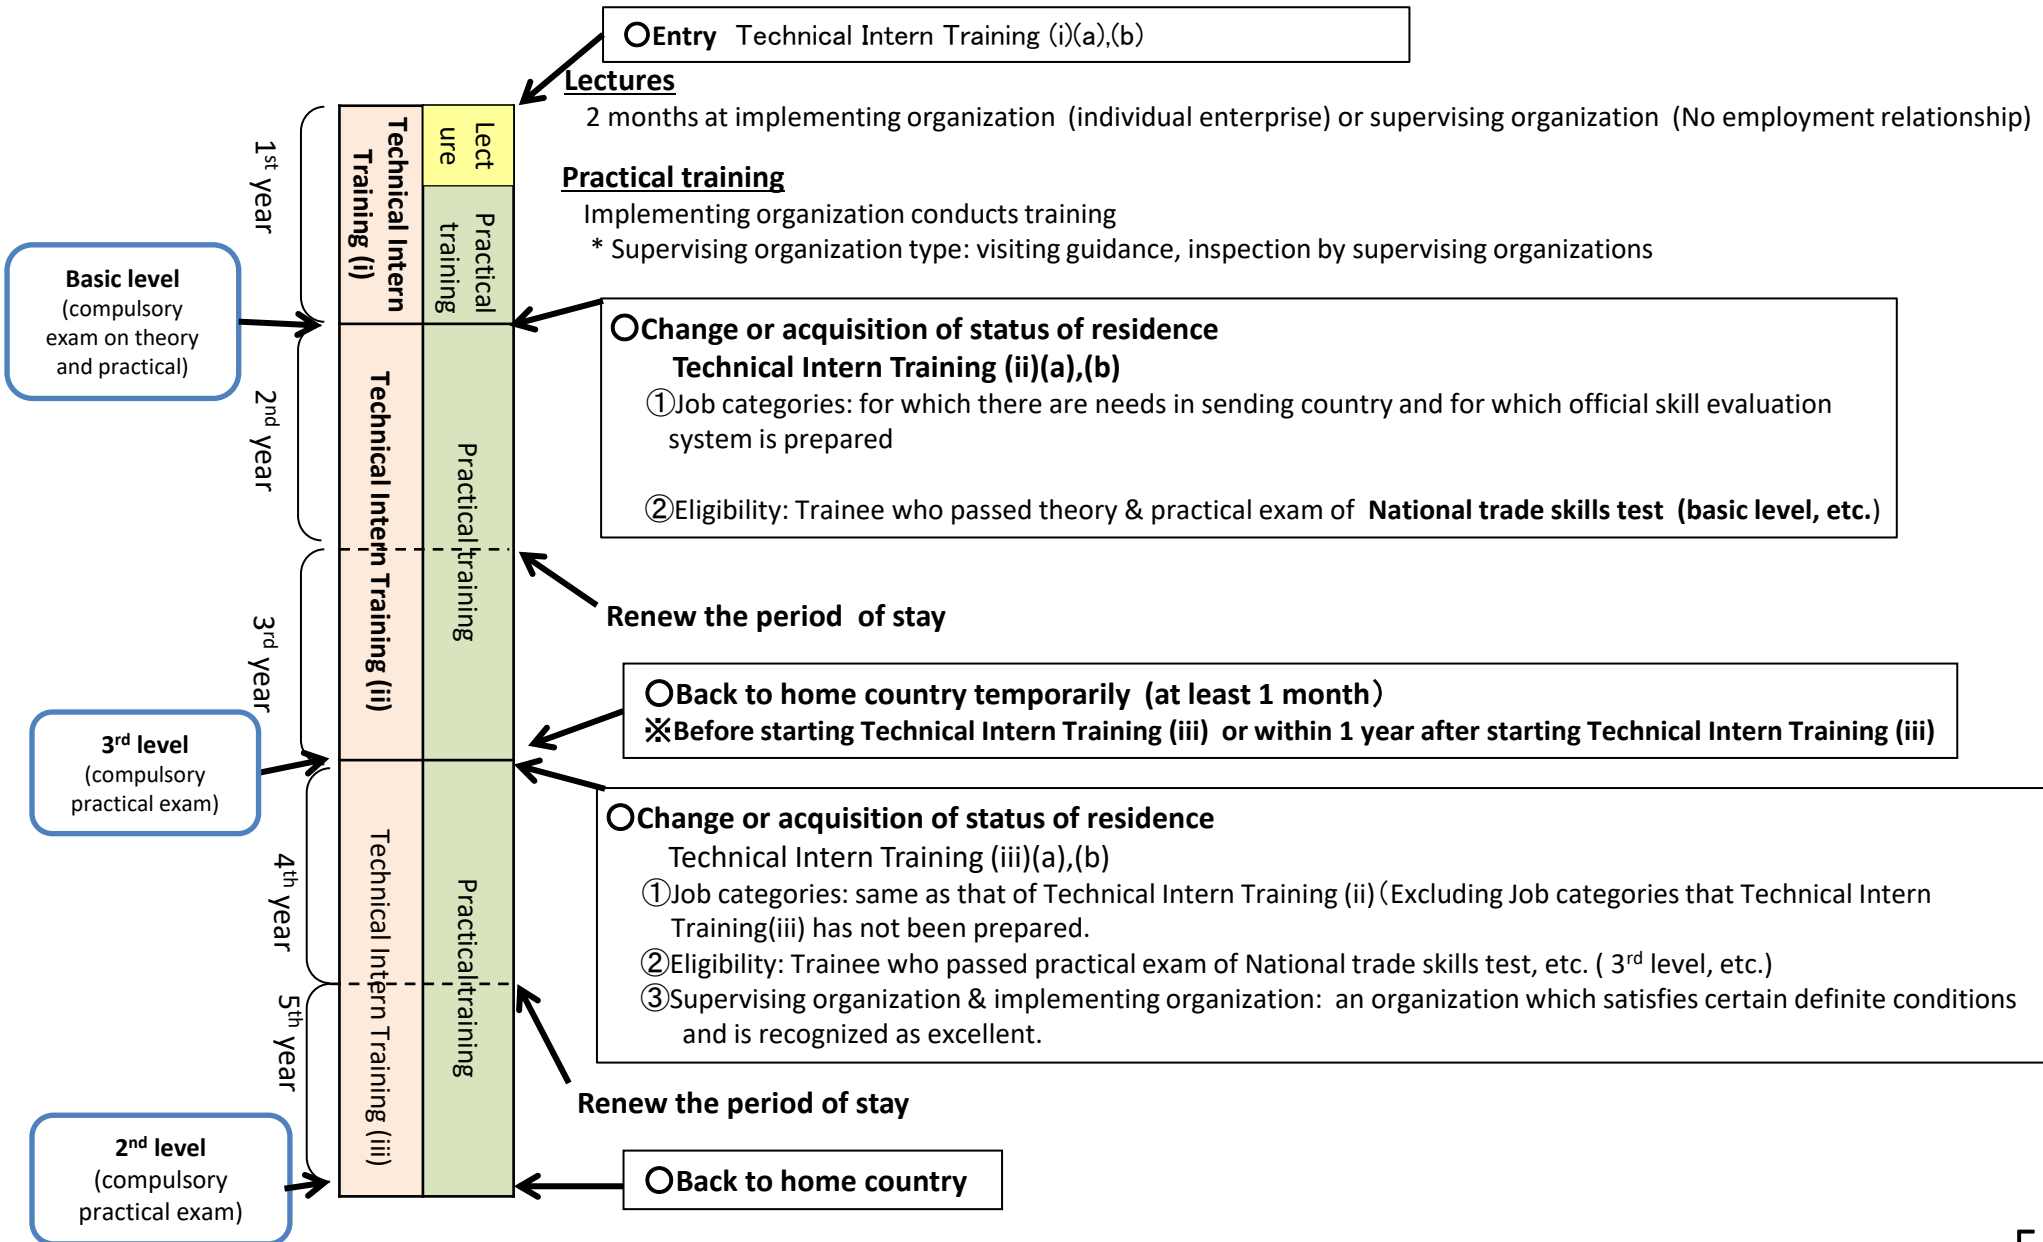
〇Entry Technical Intern Training (i)(a),(b)

Lectures

2 months at implementing organization (individual enterprise) or supervising organization (No employment relationship)

Practical training

Implementing organization conducts training

* Supervising organization type: visiting guidance, inspection by supervising organizations

$1^{st}$ year

Technical Intern Training (i)

Lecture

Practical training

Basic level (compulsory exam on theory and practical)

〇Change or acquisition of status of residence

Technical Intern Training (ii)(a),(b)

①Job categories: for which there are needs in sending country and for which official skill evaluation system is prepared

②Eligibility: Trainee who passed theory & practical exam of National trade skills test (basic level, etc.)

$2^{nd}$ year

Technical Intern Training (ii)

Practical training

Renew the period of stay

$3^{rd}$ year

〇Back to home country temporarily (at least 1 month)

※Before starting Technical Intern Training (iii) or within 1 year after starting Technical Intern Training (iii)

$3^{rd}$ level (compulsory practical exam)

〇Change or acquisition of status of residence

Technical Intern Training (iii)(a),(b)

①Job categories: same as that of Technical Intern Training (ii)（Excluding Job categories that Technical Intern Training(iii) has not been prepared.

②Eligibility: Trainee who passed practical exam of National trade skills test, etc. ( $3^{rd}$ level, etc.)

③Supervising organization & implementing organization: an organization which satisfies certain definite conditions and is recognized as excellent.

$4^{th}$ year

Technical Intern Training (iii)

Practical training

$5^{th}$ year

Renew the period of stay

$2^{nd}$ level (compulsory practical exam)

〇Back to home country